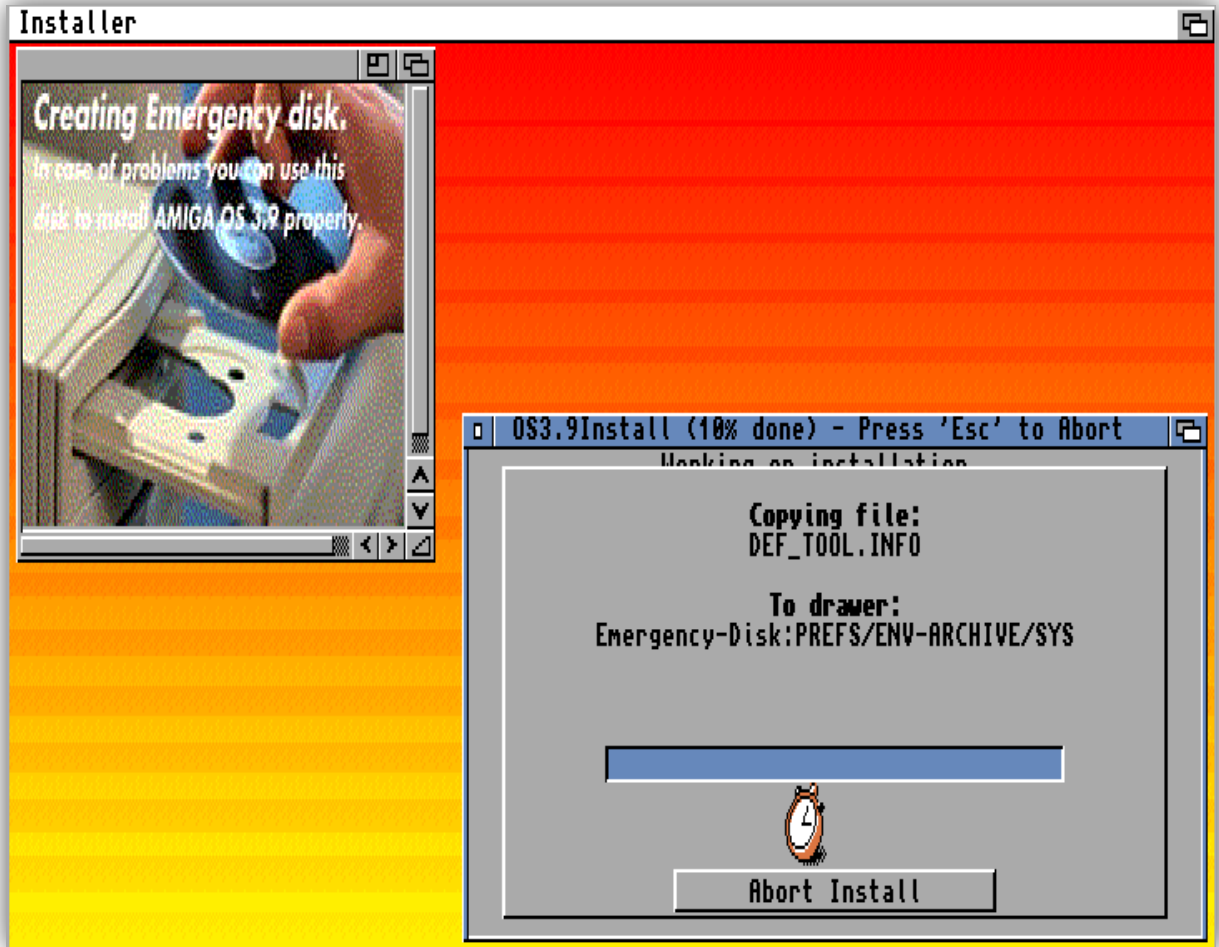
Installer

Creating Emergency disk.

In case of problems you can use this disk to install AMIGA OS 3.9 properly.

OS3.9Install (10% done) - Press 'Esc' to Abort

Working on installation

Copying file:
DEF_TOOL.INFO

To drawer:
Emergency-Disk:PREFS/ENV-ARCHIVE/SYS

Abort Install